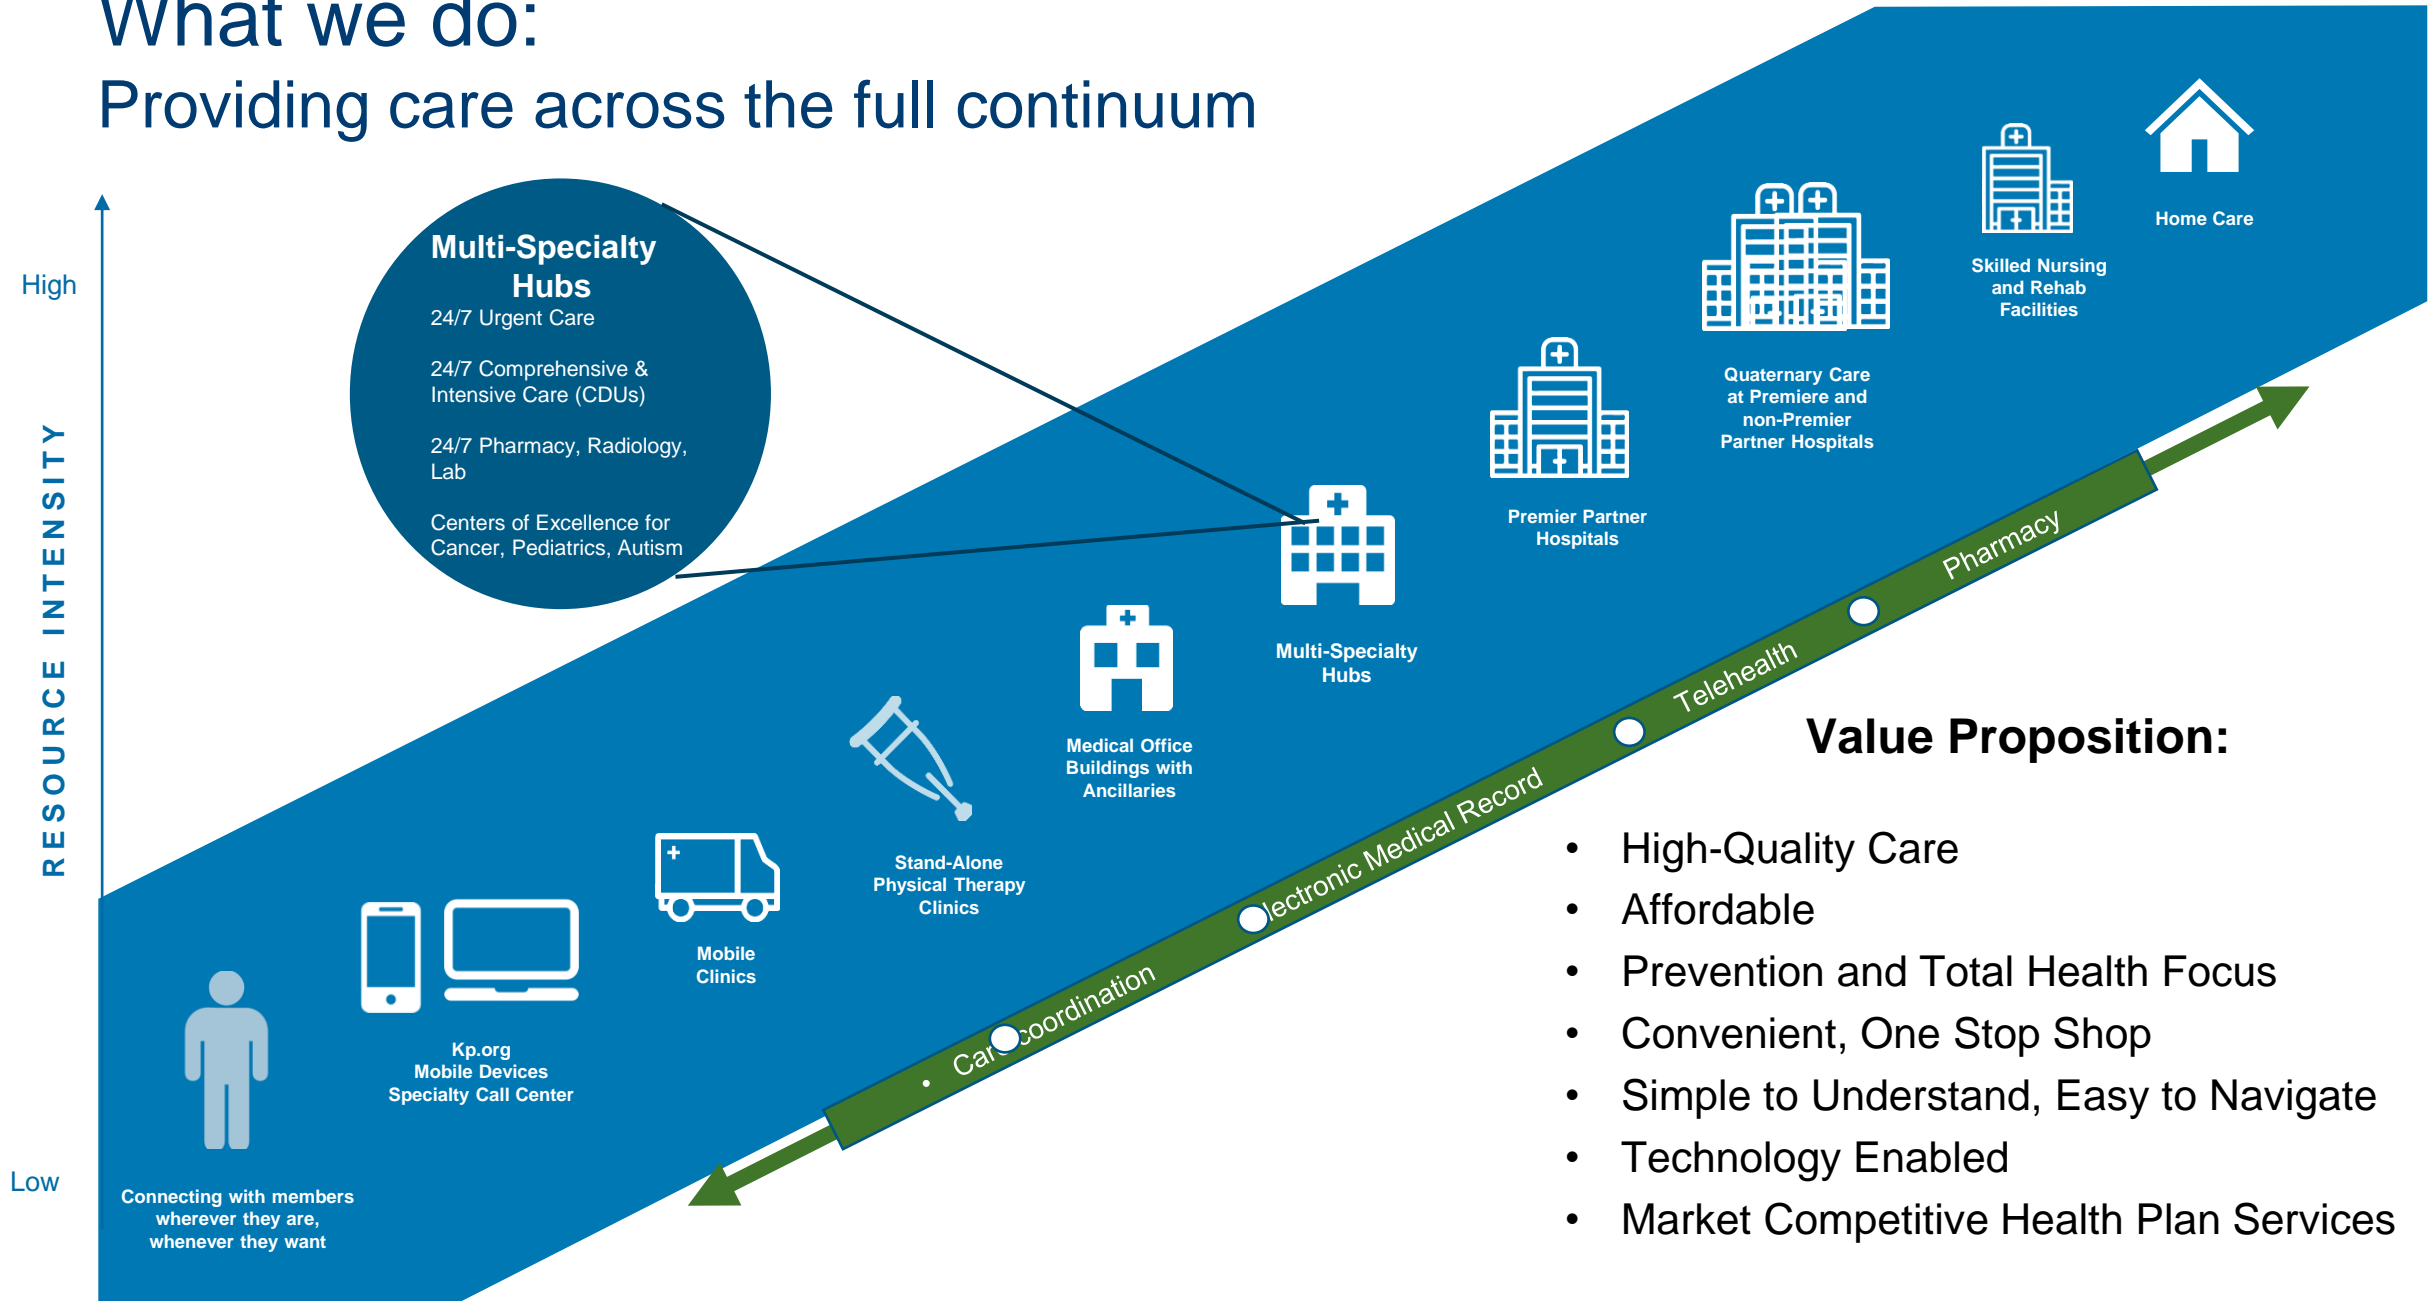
What we do:
Providing care across the full continuum

High

RESOURCE INTENSITY

Low

Multi-Specialty Hubs
24/7 Urgent Care

24/7 Comprehensive & Intensive Care (CDUs)

24/7 Pharmacy, Radiology, Lab

Centers of Excellence for Cancer, Pediatrics, Autism

Home Care

Skilled Nursing and Rehab Facilities

Quaternary Care at Premiere and non-Premier Partner Hospitals

Premier Partner Hospitals

Multi-Specialty Hubs

Medical Office Buildings with Ancillaries

Stand-Alone Physical Therapy Clinics

Mobile Clinics

Kp.org
Mobile Devices
Specialty Call Center

Connecting with members wherever they are, whenever they want

Car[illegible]coordination
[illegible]lectronic Medical Record
Telehealth
Pharmacy

Value Proposition:

• High-Quality Care
• Affordable
• Prevention and Total Health Focus
• Convenient, One Stop Shop
• Simple to Understand, Easy to Navigate
• Technology Enabled
• Market Competitive Health Plan Services